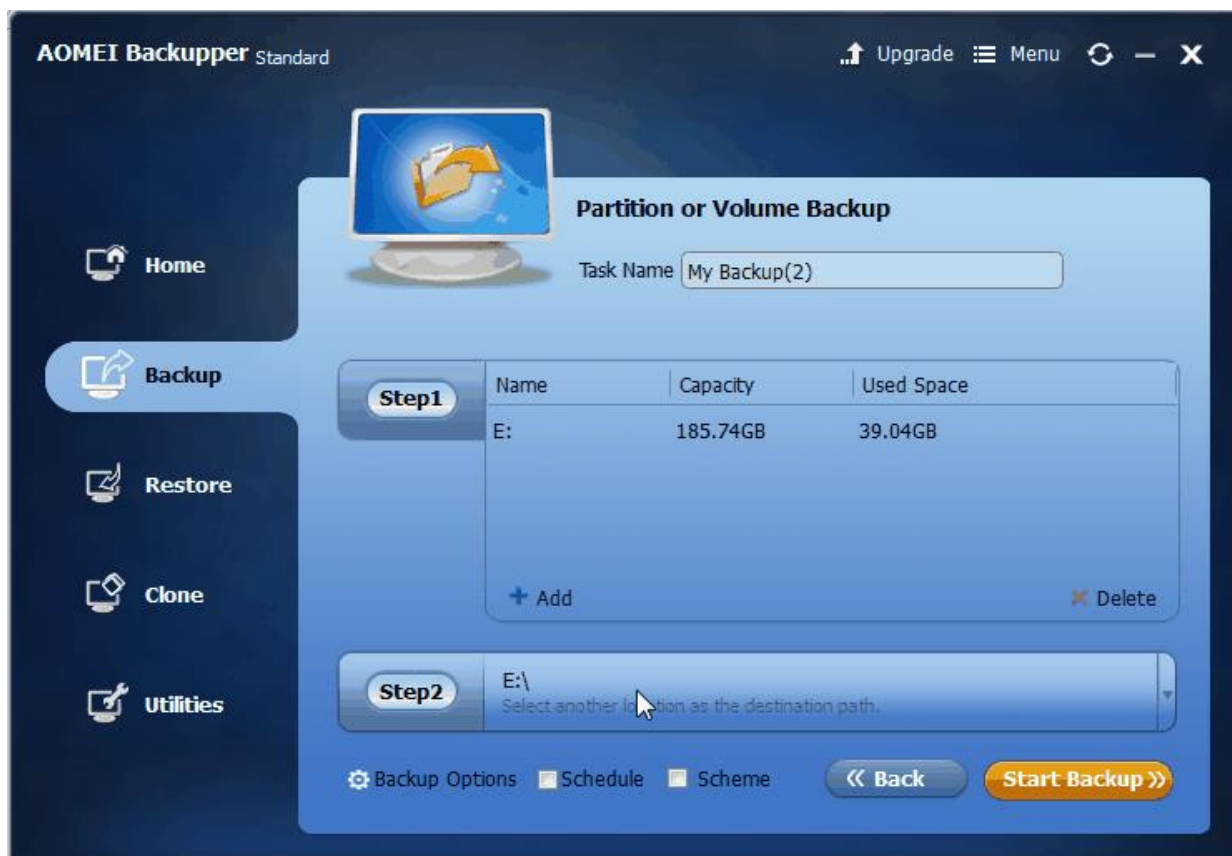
AOMEI Backupper Standard

Upgrade Menu

Home

Backup

Restore

Clone

Utilities

Partition or Volume Backup

Task Name My Backup(2)

Step1

| Name | Capacity | Used Space |
|---|---|---|
| E: | 185.74GB | 39.04GB |

+ Add

Delete

Step2

E:\
Select another lo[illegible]tion as the destination path.

Backup Options Schedule Scheme

« Back

Start Backup »